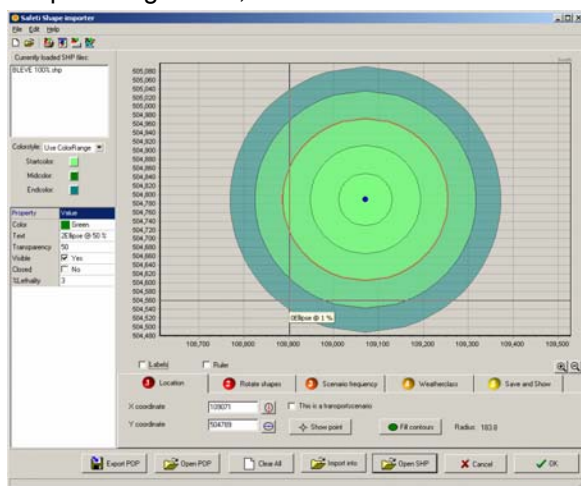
Safeti Shape importer

File Edit Help

Currently loaded SHP files:

BLEVE 100% .shp

Colorstyle: Use ColorRange

Startcolor:

Midcolor:

Endcolor:

| Property | Value |
|---|---|
| Color | Green |
| Text | 2Ellipse @ 50 % |
| Transparency | 50 |
| Visible | Yes |
| Closed | No |
| %Lethality | 3 |

505,080
505,060
505,040
505,020
505,000
504,980
504,960
504,940
504,920
504,900
504,880
504,860
504,840
504,820
504,800
504,780
504,760
504,740
504,720
504,700
504,680
504,660
504,640
504,620
504,600
504,580
504,560
504,540
504,520
504,500
504,480

0Ellipse @ 1 %

108,700 108,800 108,900 109,000 109,100 109,200 109,300 109,400 109,500

Labels Ruler

1 Location 2 Rotate shapes 3 Scenario frequency 4 Weatherclass 5 Save and Show

X coordinate 109071

This is a transportscenario

Y coordinate 504769

Show point

Fill contours

Radius: 183.8

Export POP Open POP Clear All Import into Open SHP Cancel OK